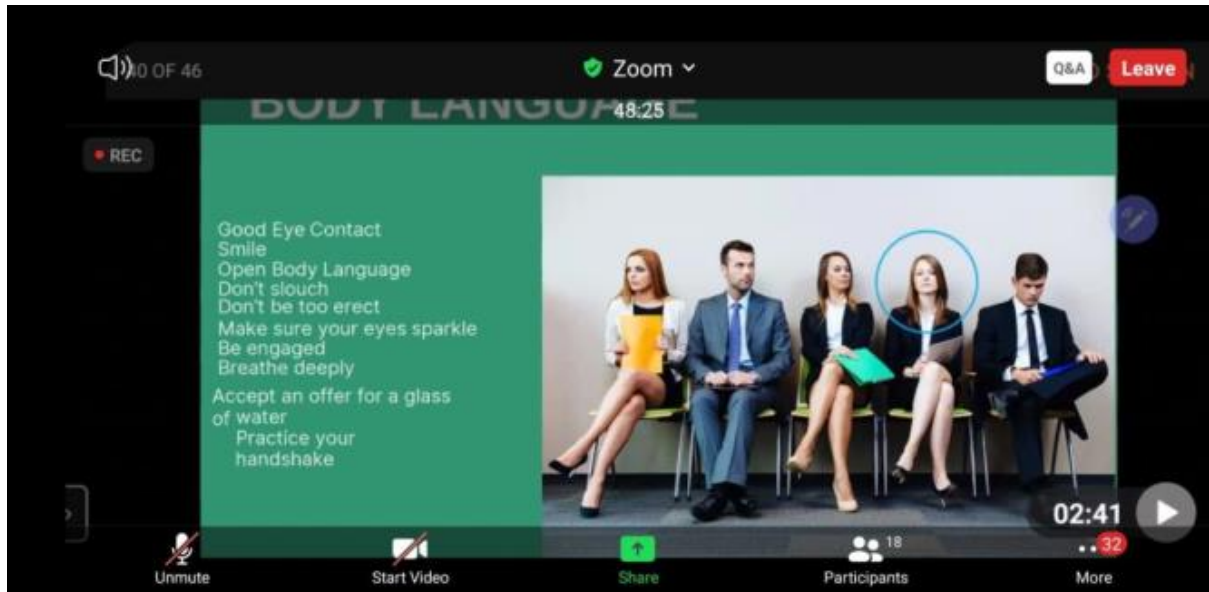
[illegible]0 OF 46
Zoom
48:25
Q&A
Leave
REC
BODY LANGUAGE

Good Eye Contact
Smile
Open Body Language
Don't slouch
Don't be too erect
Make sure your eyes sparkle
Be engaged
Breathe deeply
Accept an offer for a glass of water
Practice your handshake

02:41
Unmute
Start Video
Share
18
Participants
32
More